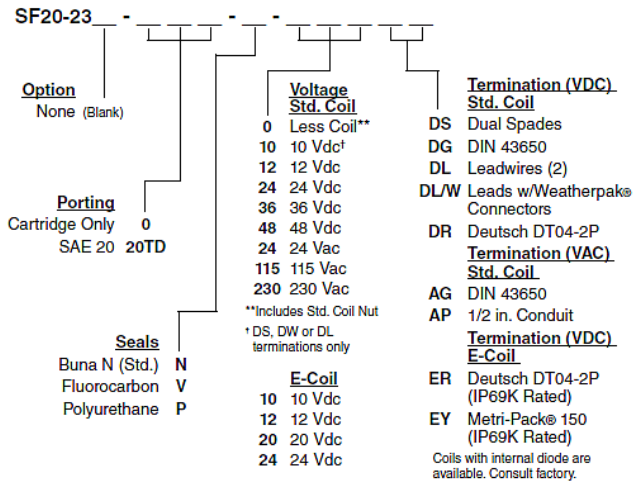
SF20-23__ - __ __ __ - __ - __ __ __ __ __

Option
None (Blank)

Porting
Cartridge Only 0
SAE 20 20TD

Seals
Buna N (Std.) N
Fluorocarbon V
Polyurethane P

Voltage Std. Coil
0 Less Coil**
10 10 Vdc†
12 12 Vdc
24 24 Vdc
36 36 Vdc
48 48 Vdc
24 24 Vac
115 115 Vac
230 230 Vac

**Includes Std. Coil Nut
† DS, DW or DL terminations only

E-Coil
10 10 Vdc
12 12 Vdc
20 20 Vdc
24 24 Vdc

Termination (VDC) Std. Coil
DS Dual Spades
DG DIN 43650
DL Leadwires (2)
DL/W Leads w/Weatherpak® Connectors
DR Deutsch DT04-2P

Termination (VAC) Std. Coil
AG DIN 43650
AP 1/2 in. Conduit

Termination (VDC) E-Coil
ER Deutsch DT04-2P (IP69K Rated)
EY Metri-Pack® 150 (IP69K Rated)

Coils with internal diode are available. Consult factory.